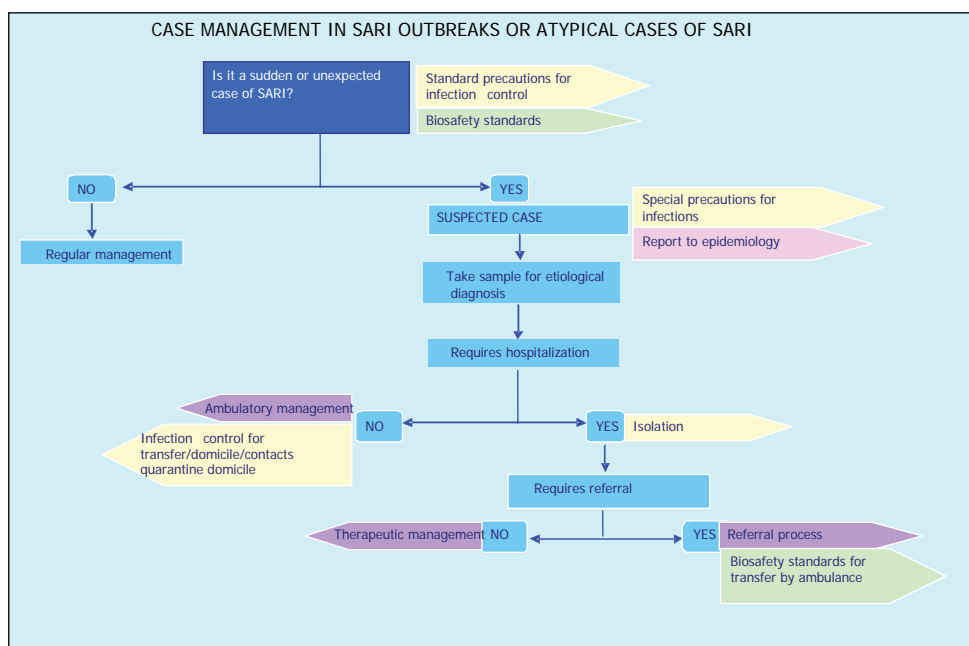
CASE MANAGEMENT IN SARI OUTBREAKS OR ATYPICAL CASES OF SARI

Is it a sudden or unexpected case of SARI?

Standard precautions for infection control

Biosafety standards

NO

YES

Regular management

SUSPECTED CASE

Special precautions for infections

Report to epidemiology

Take sample for etiological diagnosis

Requires hospitalization

Ambulatory management

NO

YES

Isolation

Infection control for transfer/domicile/contacts quarantine domicile

Requires referral

Therapeutic management

NO

YES

Referral process

Biosafety standards for transfer by ambulance